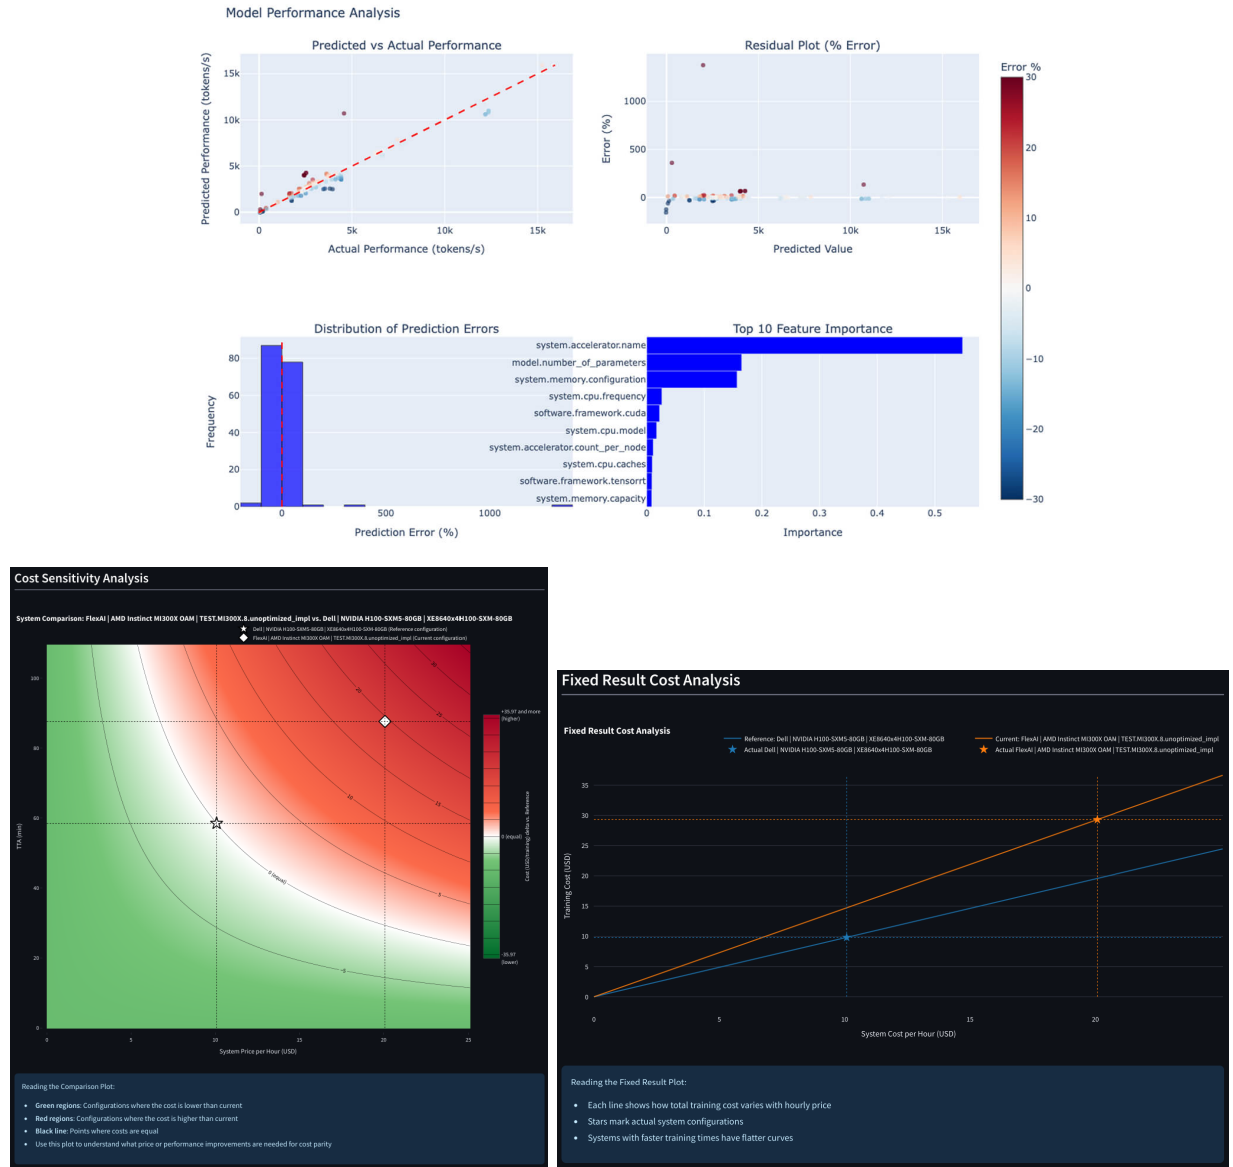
Model Performance Analysis

Predicted vs Actual Performance

Predicted Performance (tokens/s)

15k
10k
5k
0

0
5k
10k
15k

Actual Performance (tokens/s)

Residual Plot (% Error)

Error (%)

1000
500
0

0
5k
10k
15k

Predicted Value

Error %
30
20
10
0
−10
−20
−30

Distribution of Prediction Errors

Frequency

80
60
40
20
0

0
500
1000

Prediction Error (%)

Top 10 Feature Importance

system.accelerator.name
model.number_of_parameters
system.memory.configuration
system.cpu.frequency
software.framework.cuda
system.cpu.model
system.accelerator.count_per_node
system.cpu.caches
software.framework.tensorrt
system.memory.capacity

0
0.1
0.2
0.3
0.4
0.5

Importance

Cost Sensitivity Analysis

System Comparison: FlexAI | AMD Instinct MI300X OAM | TEST.MI300X.8.unoptimized_impl vs. Dell | NVIDIA H100-SXM5-80GB | XE8640x4H100-SXM-80GB

Dell | NVIDIA H100-SXM5-80GB | XE8640x4H100-SXM-80GB (Reference configuration)
FlexAI | AMD Instinct MI300X OAM | TEST.MI300X.8.unoptimized_impl (Current configuration)

TTA (min)

100
80
60
40
20
0

0
5
10
15
20
25

System Price per Hour (USD)

+35.97 and more (higher)
0 (equal)
-35.97 (lower)

Cost (USD/training) delta vs. Reference

0 (equal)

Reading the Comparison Plot:

• Green regions: Configurations where the cost is lower than current
• Red regions: Configurations where the cost is higher than current
• Black line: Points where costs are equal
• Use this plot to understand what price or performance improvements are needed for cost parity

Fixed Result Cost Analysis

Fixed Result Cost Analysis

Reference: Dell | NVIDIA H100-SXM5-80GB | XE8640x4H100-SXM-80GB
Actual Dell | NVIDIA H100-SXM5-80GB | XE8640x4H100-SXM-80GB
Current: FlexAI | AMD Instinct MI300X OAM | TEST.MI300X.8.unoptimized_impl
Actual FlexAI | AMD Instinct MI300X OAM | TEST.MI300X.8.unoptimized_impl

Training Cost (USD)

35
30
25
20
15
10
5
0

0
5
10
15
20

System Cost per Hour (USD)

Reading the Fixed Result Plot:

• Each line shows how total training cost varies with hourly price
• Stars mark actual system configurations
• Systems with faster training times have flatter curves